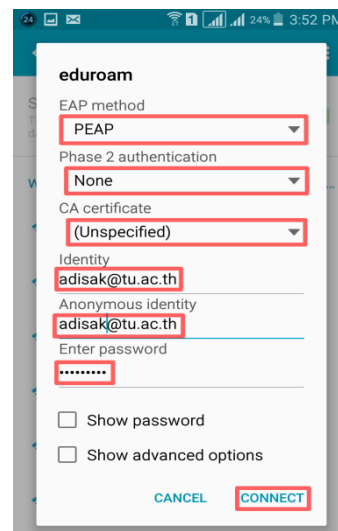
24 1 24% 3:52 PM

eduroam

EAP method
PEAP

Phase 2 authentication
None

CA certificate
(Unspecified)

Identity
adisak@tu.ac.th

Anonymous identity
adisak@tu.ac.th

Enter password
•••••••••

Show password

Show advanced options

CANCEL CONNECT